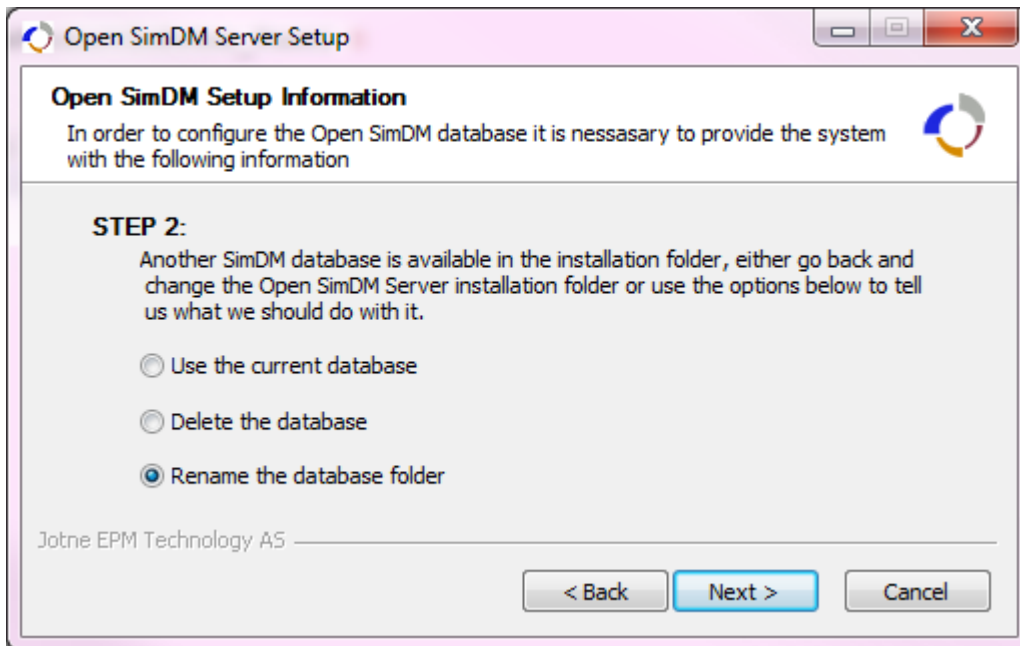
Open SimDM Server Setup

Open SimDM Setup Information

In order to configure the Open SimDM database it is nessasary to provide the system with the following information

STEP 2:

Another SimDM database is available in the installation folder, either go back and change the Open SimDM Server installation folder or use the options below to tell us what we should do with it.

Use the current database

Delete the database

Rename the database folder

Jotne EPM Technology AS

< Back

Next >

Cancel